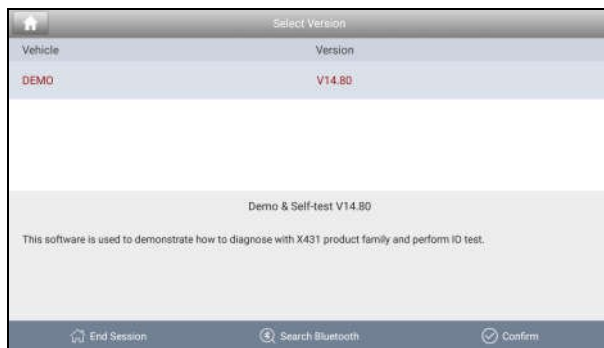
Select Version

| Vehicle | Version |
|---|---|
| DEMO | V14.80 |

Demo & Self-test V14.80

This software is used to demonstrate how to diagnose with X431 product family and perform IO test.

End Session
Search Bluetooth
Confirm